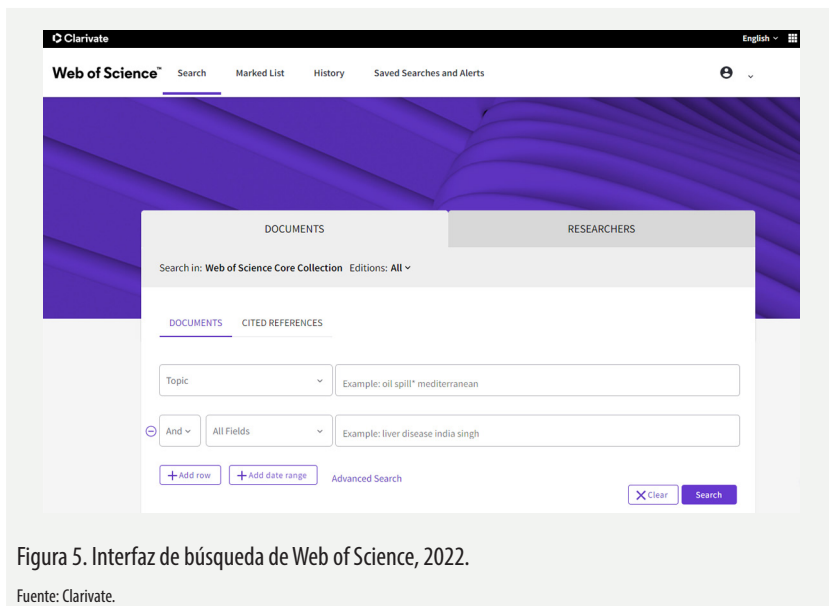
Clarivate

English

Web of Science™ Search Marked List History Saved Searches and Alerts

DOCUMENTS RESEARCHERS

Search in: Web of Science Core Collection Editions: All

DOCUMENTS CITED REFERENCES

Topic Example: oil spill* mediterranean

And All Fields Example: liver disease india singh

+ Add row + Add date range Advanced Search

Clear Search

Figura 5. Interfaz de búsqueda de Web of Science, 2022.

Fuente: Clarivate.